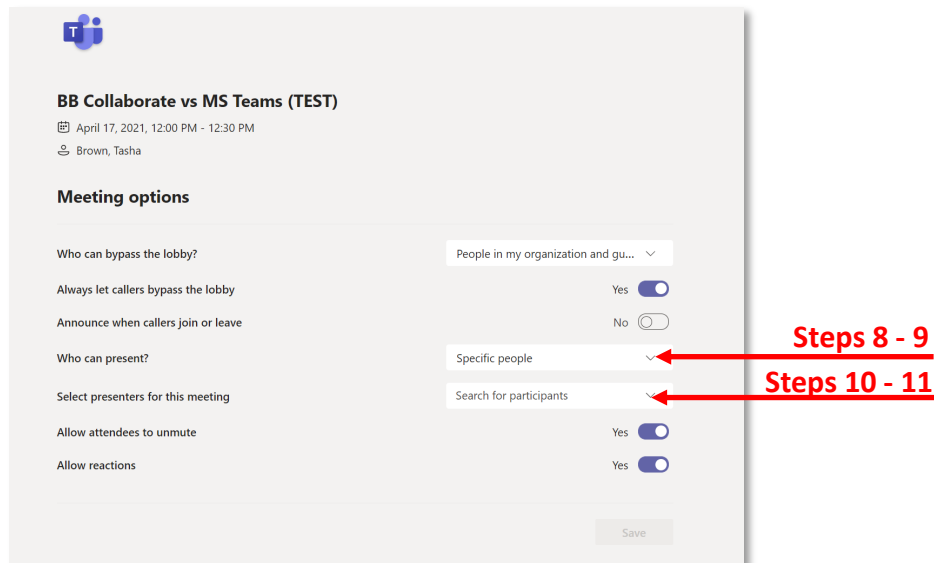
BB Collaborate vs MS Teams (TEST)

April 17, 2021, 12:00 PM - 12:30 PM

Brown, Tasha

Meeting options

Who can bypass the lobby? People in my organization and gu...

Always let callers bypass the lobby Yes

Announce when callers join or leave No

Who can present? Specific people

Select presenters for this meeting Search for participants

Allow attendees to unmute Yes

Allow reactions Yes

Save

Steps 8 - 9

Steps 10 - 11